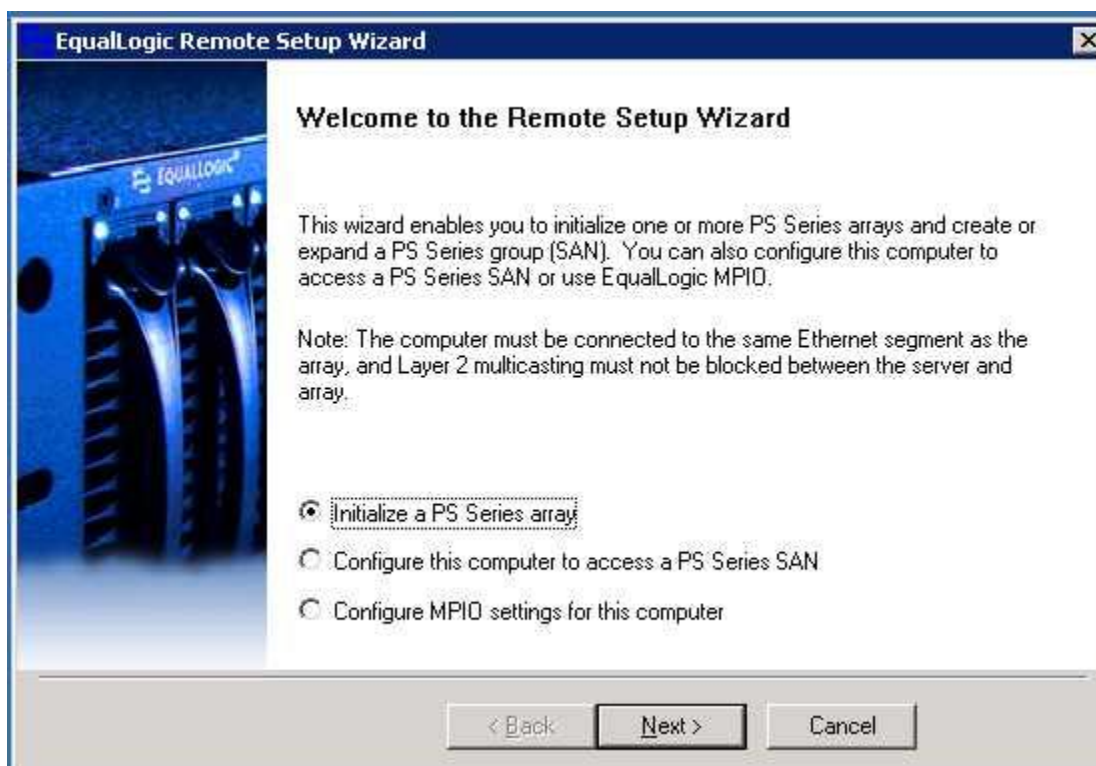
EqualLogic Remote Setup Wizard

EQUALLOGIC

Welcome to the Remote Setup Wizard

This wizard enables you to initialize one or more PS Series arrays and create or expand a PS Series group (SAN). You can also configure this computer to access a PS Series SAN or use EqualLogic MPIO.

Note: The computer must be connected to the same Ethernet segment as the array, and Layer 2 multicasting must not be blocked between the server and array.

Initialize a PS Series array

Configure this computer to access a PS Series SAN

Configure MPIO settings for this computer

< Back

Next >

Cancel